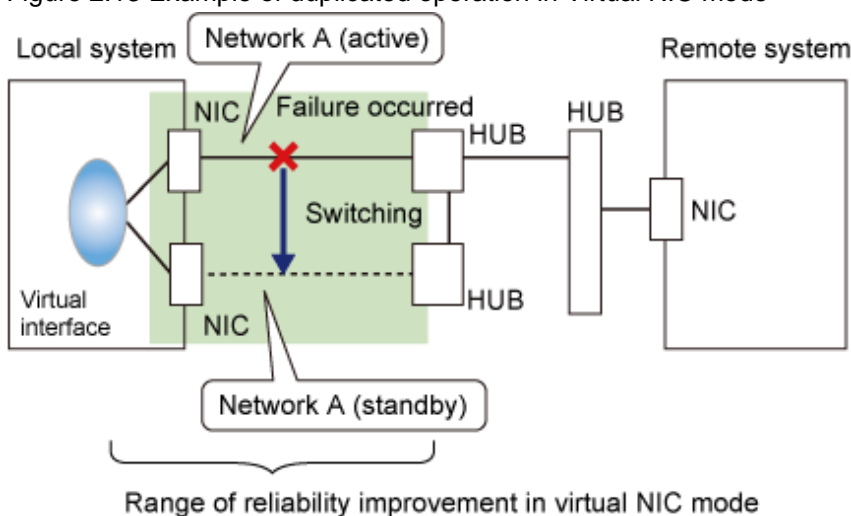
Figure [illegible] Example of duplicated operation in Virtual NIC mode

Local system

Network A (active)

Remote system

NIC

Failure occurred

HUB

HUB

Switching

NIC

HUB

Virtual interface

NIC

Network A (standby)

Range of reliability improvement in virtual NIC mode